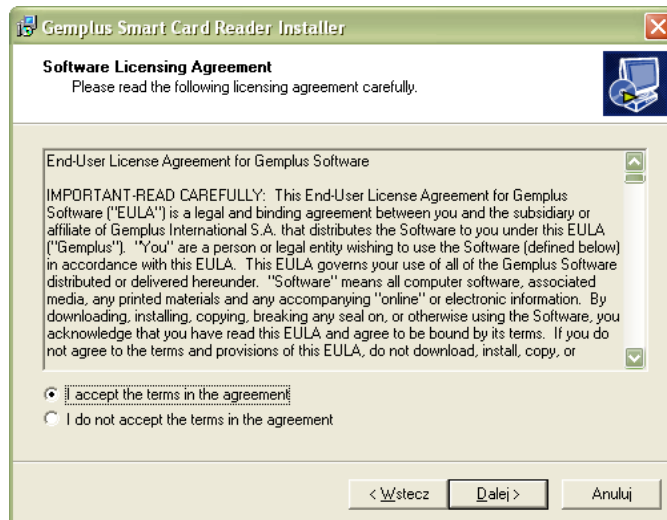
Gemplus Smart Card Reader Installer

Software Licensing Agreement
Please read the following licensing agreement carefully.

End-User License Agreement for Gemplus Software

IMPORTANT-READ CAREFULLY: This End-User License Agreement for Gemplus Software ("EULA") is a legal and binding agreement between you and the subsidiary or affiliate of Gemplus International S.A. that distributes the Software to you under this EULA ("Gemplus"). "You" are a person or legal entity wishing to use the Software (defined below) in accordance with this EULA. This EULA governs your use of all of the Gemplus Software distributed or delivered hereunder. "Software" means all computer software, associated media, any printed materials and any accompanying "online" or electronic information. By downloading, installing, copying, breaking any seal on, or otherwise using the Software, you acknowledge that you have read this EULA and agree to be bound by its terms. If you do not agree to the terms and provisions of this EULA, do not download, install, copy, or

I accept the terms in the agreement
I do not accept the terms in the agreement

< Wstecz
Dalej >
Anuluj